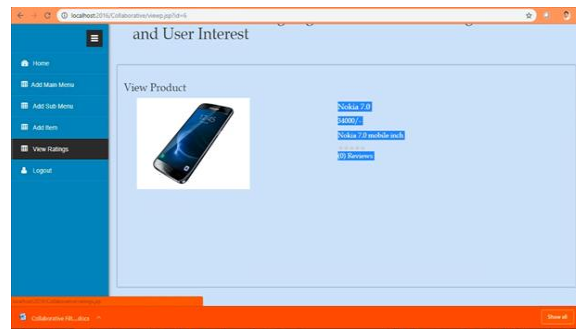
localhost:2016/Collaborative/viewp.jsp?id=6

and User Interest

Home

Add Main Menu

Add Sub Menu

Add Item

View Ratings

Logout

View Product

Nokia 7.0

34000/-

Nokia 7.0 mobile inch

(0) Reviews

Collaborative Filt....docx

Show all